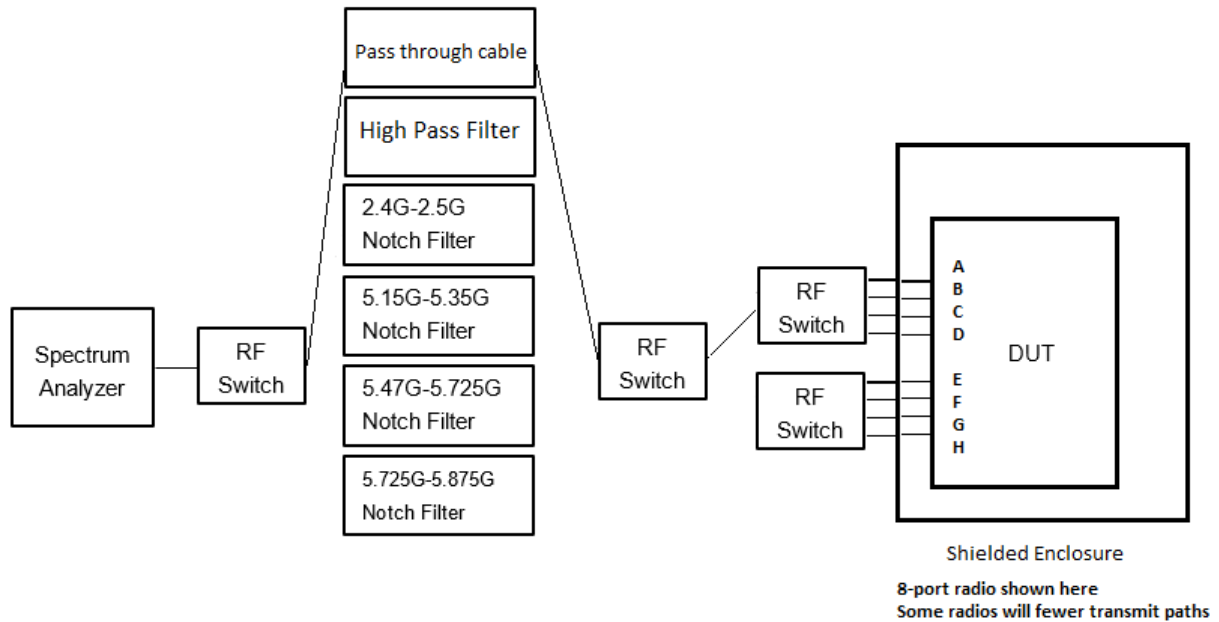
Pass through cable

High Pass Filter

2.4G-2.5G Notch Filter

5.15G-5.35G Notch Filter

5.47G-5.725G Notch Filter

5.725G-5.875G Notch Filter

Spectrum Analyzer

RF Switch

RF Switch

RF Switch

RF Switch

A
B
C
D

E
F
G
H

DUT

Shielded Enclosure

8-port radio shown here
Some radios will fewer transmit paths